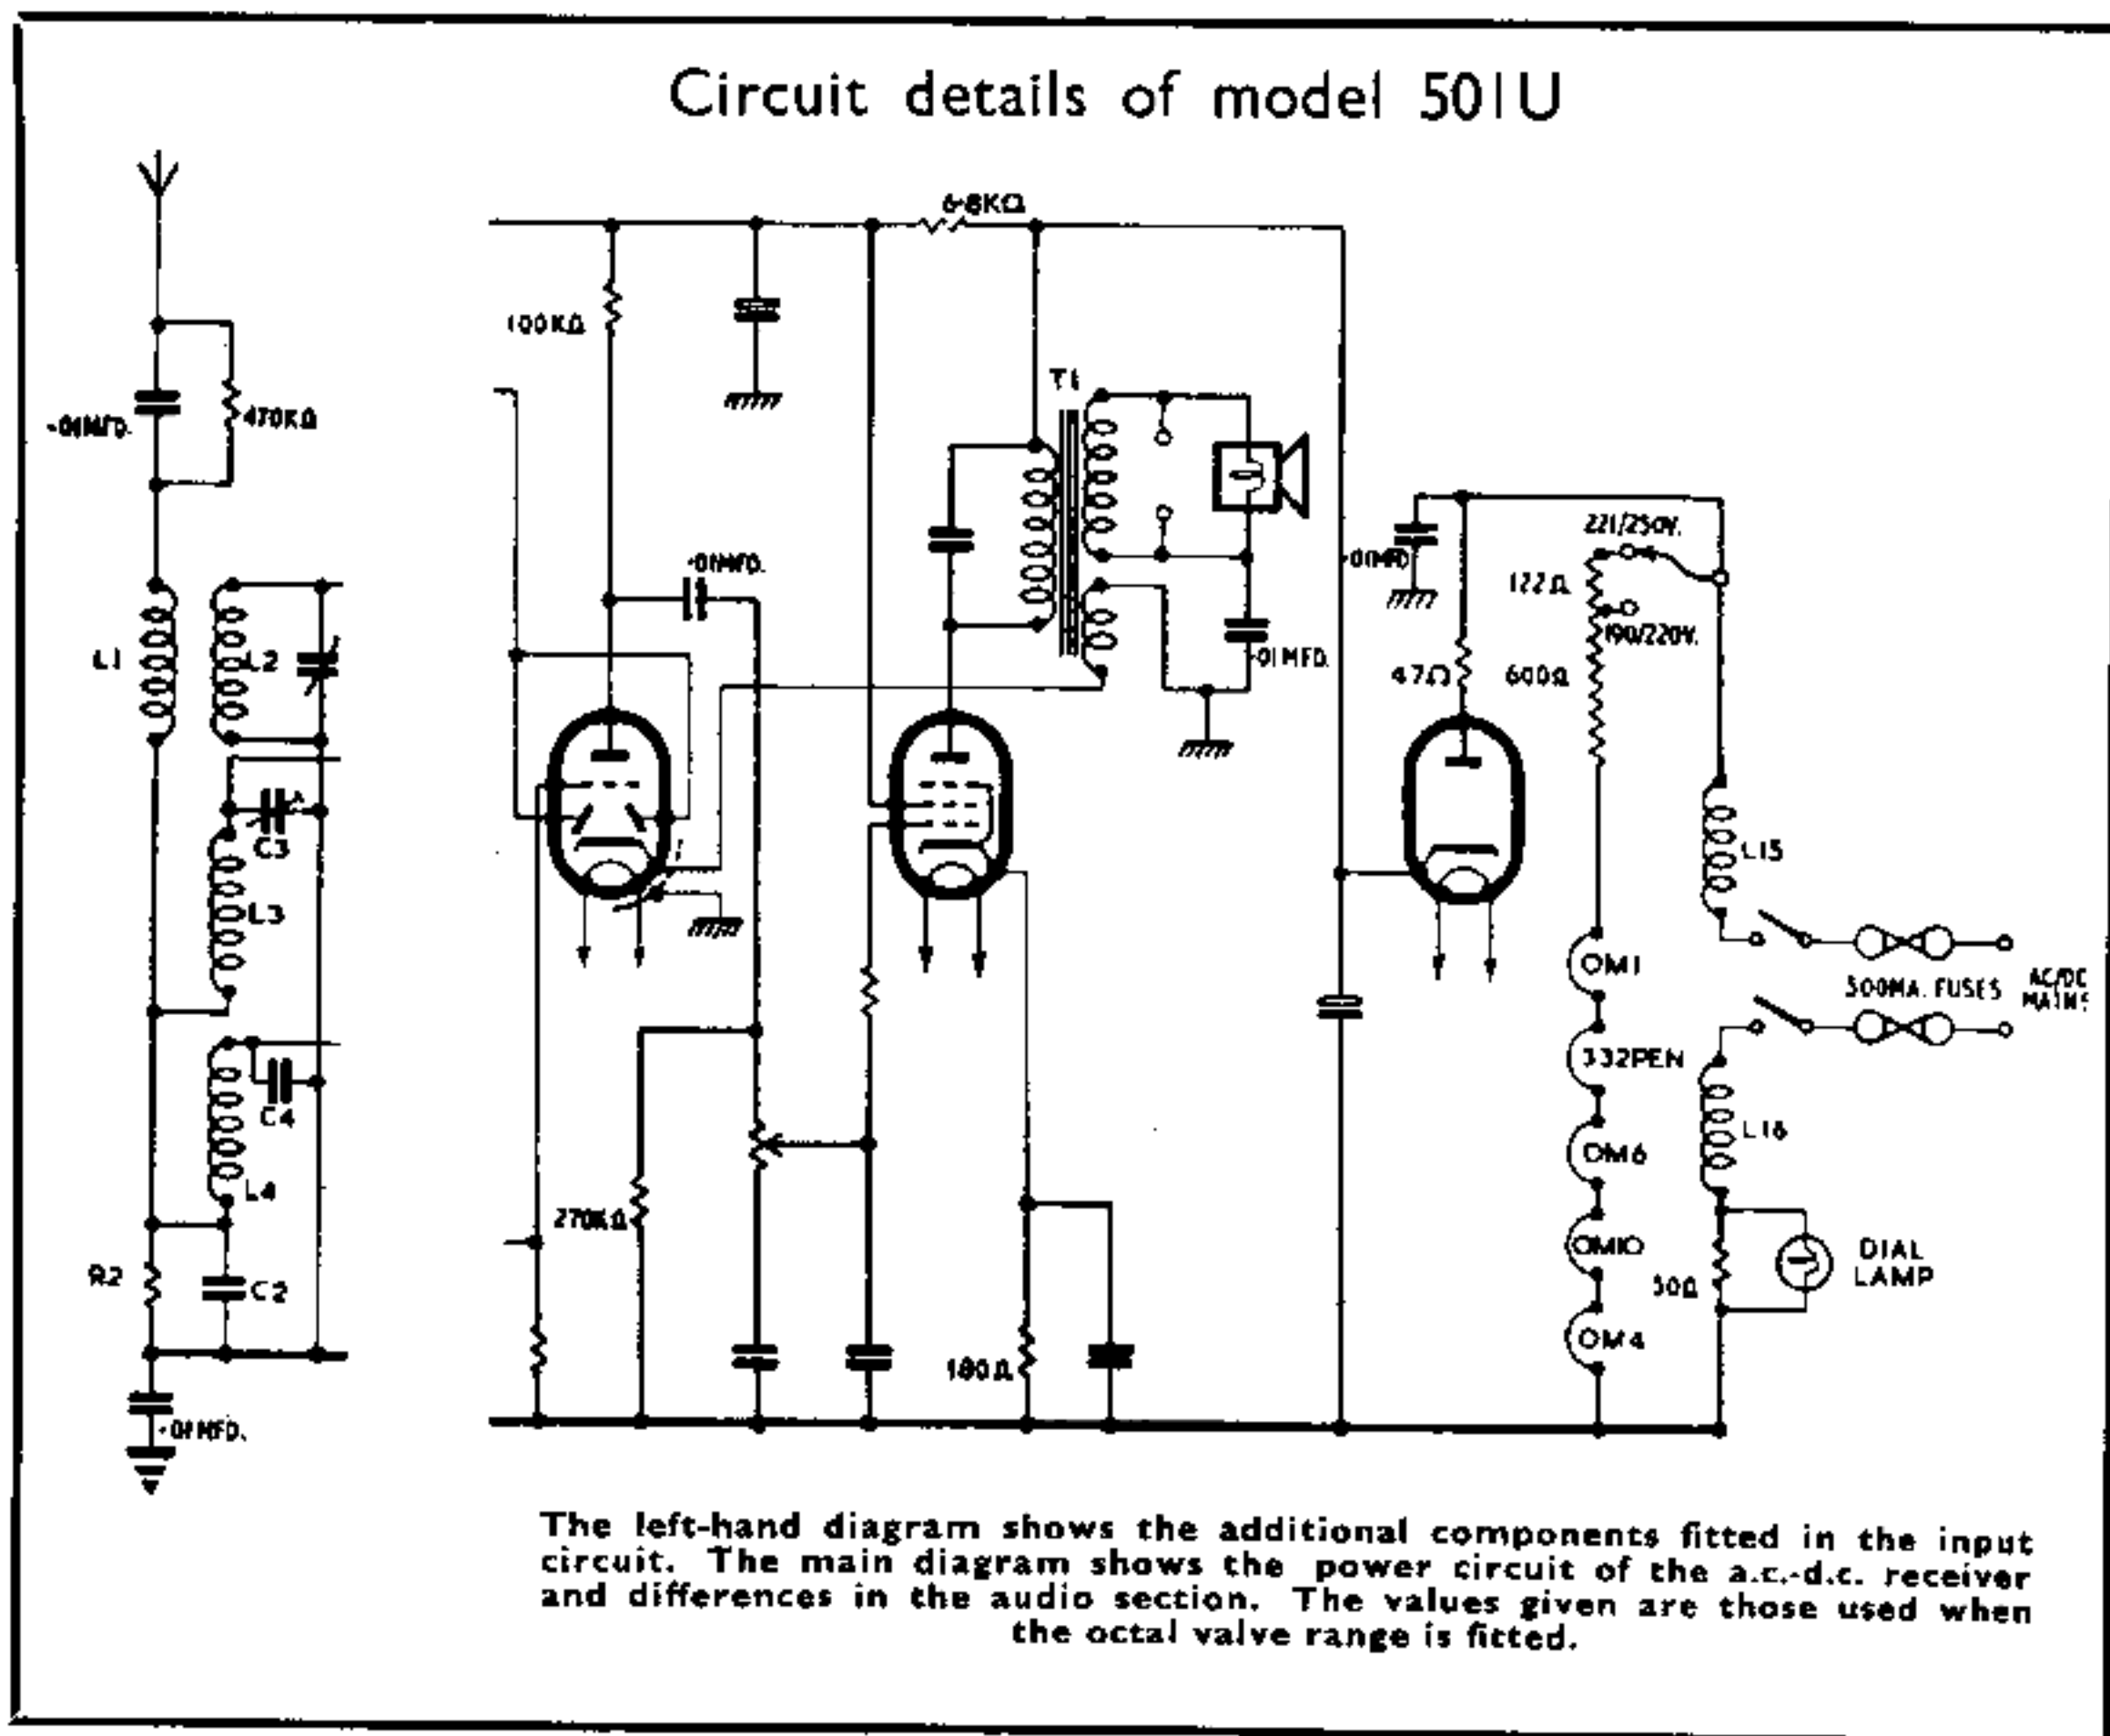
Circuit details of model 501U

·01MFD.
470KΩ
L1
L2
C3
L3
C4
L4
R2
C2
·01MFD.

6·8KΩ
100KΩ
·01MFD.
T1
·01MFD.
270KΩ
180Ω

·01MFD
47Ω
221/250V.
122Ω
190/220V.
600Ω
L15
OM1
500MA. FUSES
AC/DC MAINS
332PEN
L16
OM6
OM10
50Ω
DIAL LAMP
OM4

The left-hand diagram shows the additional components fitted in the input circuit. The main diagram shows the power circuit of the a.c.-d.c. receiver and differences in the audio section. The values given are those used when the octal valve range is fitted.